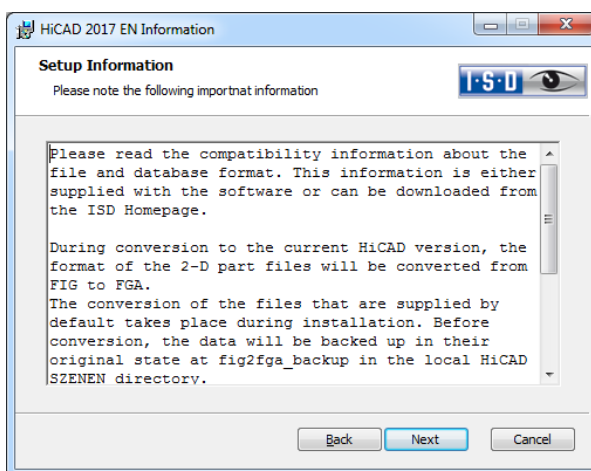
HiCAD 2017 EN Information

Setup Information

Please note the following importnat information

I·S·D

Please read the compatibility information about the file and database format. This information is either supplied with the software or can be downloaded from the ISD Homepage.

During conversion to the current HiCAD version, the format of the 2-D part files will be converted from FIG to FGA.
The conversion of the files that are supplied by default takes place during installation. Before conversion, the data will be backed up in their original state at fig2fga_backup in the local HiCAD SZENEN directory.

Back

Next

Cancel